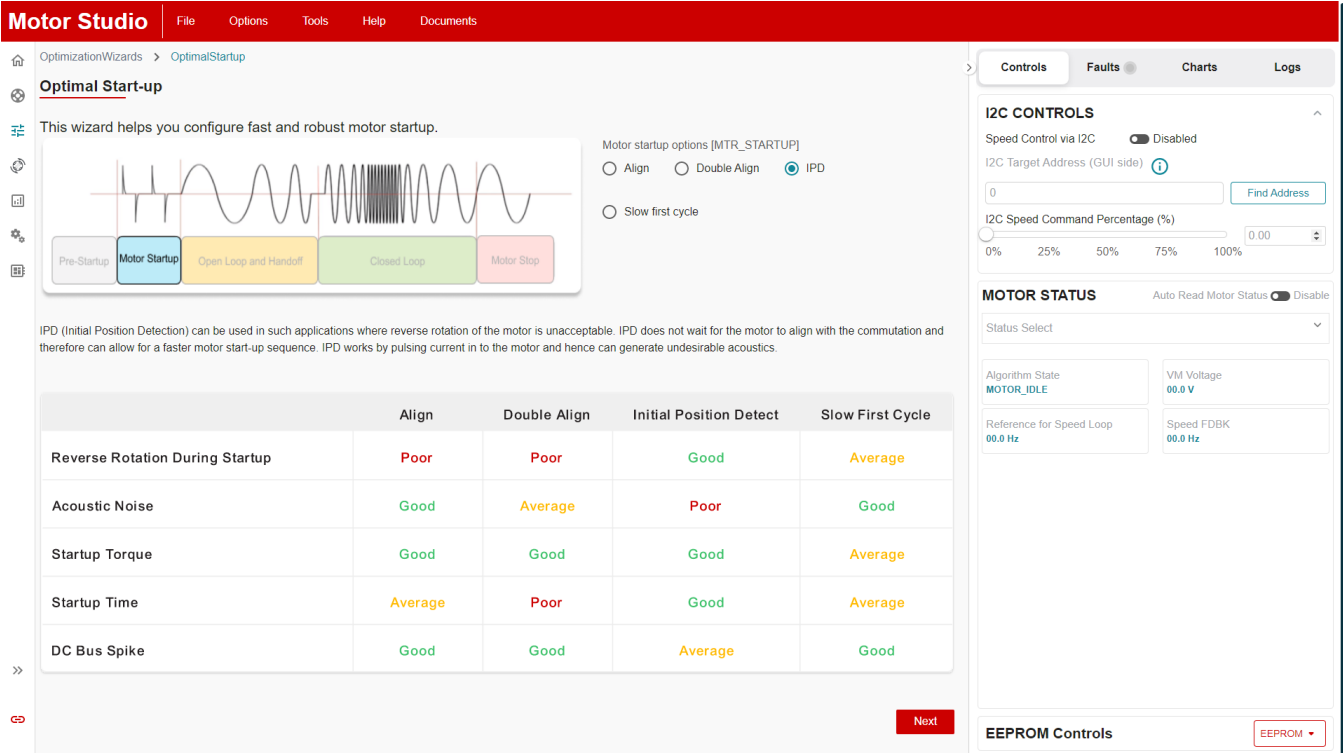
Motor Studio File Options Tools Help Documents

OptimizationWizards > OptimalStartup

Optimal Start-up

This wizard helps you configure fast and robust motor startup.

Pre-Startup Motor Startup Open Loop and Handoff Closed Loop Motor Stop

Motor startup options [MTR_STARTUP]

Align Double Align IPD

Slow first cycle

IPD (Initial Position Detection) can be used in such applications where reverse rotation of the motor is unacceptable. IPD does not wait for the motor to align with the commutation and therefore can allow for a faster motor start-up sequence. IPD works by pulsing current in to the motor and hence can generate undesirable acoustics.

| | Align | Double Align | Initial Position Detect | Slow First Cycle |
|---|---|---|---|---|
| Reverse Rotation During Startup | Poor | Poor | Good | Average |
| Acoustic Noise | Good | Average | Poor | Good |
| Startup Torque | Good | Good | Good | Average |
| Startup Time | Average | Poor | Good | Average |
| DC Bus Spike | Good | Good | Average | Good |

Next

Controls Faults Charts Logs

I2C CONTROLS

Speed Control via I2C Disabled

I2C Target Address (GUI side)

0

Find Address

I2C Speed Command Percentage (%)

0.00

0% 25% 50% 75% 100%

MOTOR STATUS Auto Read Motor Status Disable

Status Select

Algorithm State
MOTOR_IDLE

VM Voltage
00.0 V

Reference for Speed Loop
00.0 Hz

Speed FDBK
00.0 Hz

EEPROM Controls EEPROM